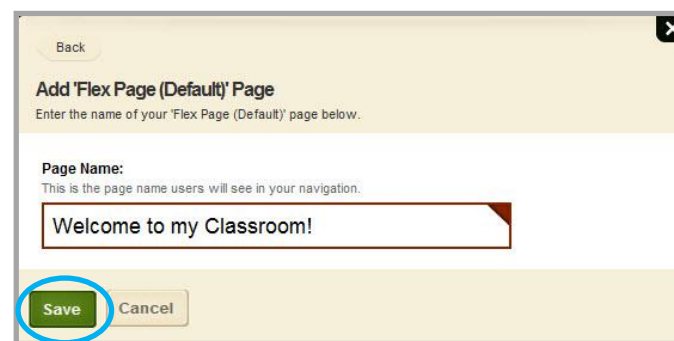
Back

Add 'Flex Page (Default)' Page

Enter the name of your 'Flex Page (Default)' page below.

Page Name:

This is the page name users will see in your navigation.

Welcome to my Classroom!

Save Cancel